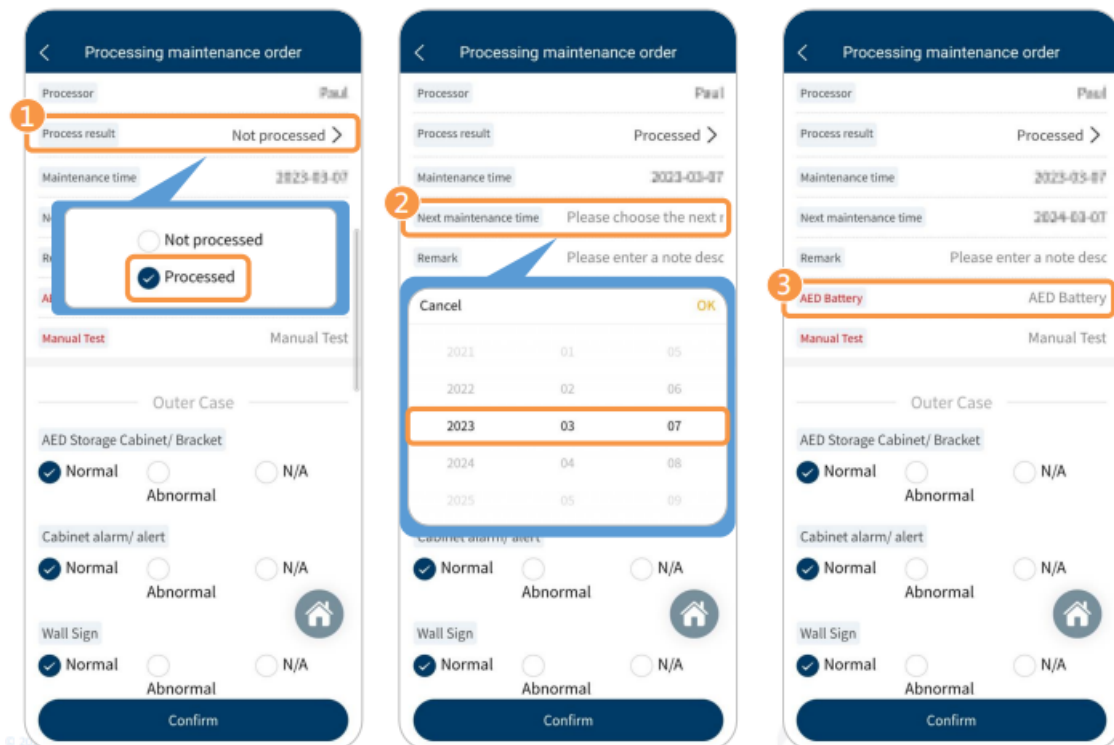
Processing maintenance order

Processor Paul

1 Process result Not processed

Maintenance time 2023-03-07

Not processed

Processed

Manual Test Manual Test

Outer Case

AED Storage Cabinet/ Bracket

Normal Abnormal N/A

Cabinet alarm/ alert

Normal Abnormal N/A

Wall Sign

Normal Abnormal N/A

Confirm

Processing maintenance order

Processor Paul

Process result Processed

Maintenance time 2023-03-07

2 Next maintenance time Please choose the next r

Remark Please enter a note desc

Cancel OK

2021 01 05

2022 02 06

2023 03 07

2024 04 08

2025 05 09

Normal Abnormal N/A

Wall Sign

Normal Abnormal N/A

Confirm

Processing maintenance order

Processor Paul

Process result Processed

Maintenance time 2023-03-07

Next maintenance time 2024-03-07

Remark Please enter a note desc

3 AED Battery AED Battery

Manual Test Manual Test

Outer Case

AED Storage Cabinet/ Bracket

Normal Abnormal N/A

Cabinet alarm/ alert

Normal Abnormal N/A

Wall Sign

Normal Abnormal N/A

Confirm